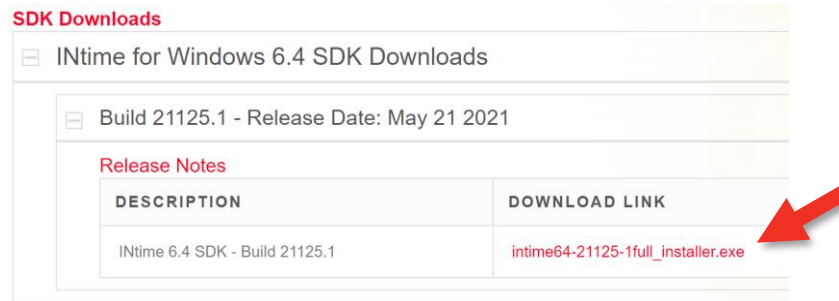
SDK Downloads

INtime for Windows 6.4 SDK Downloads

Build 21125.1 - Release Date: May 21 2021

Release Notes

| DESCRIPTION | DOWNLOAD LINK |
|---|---|
| INtime 6.4 SDK - Build 21125.1 | intime64-21125-1full_installer.exe |